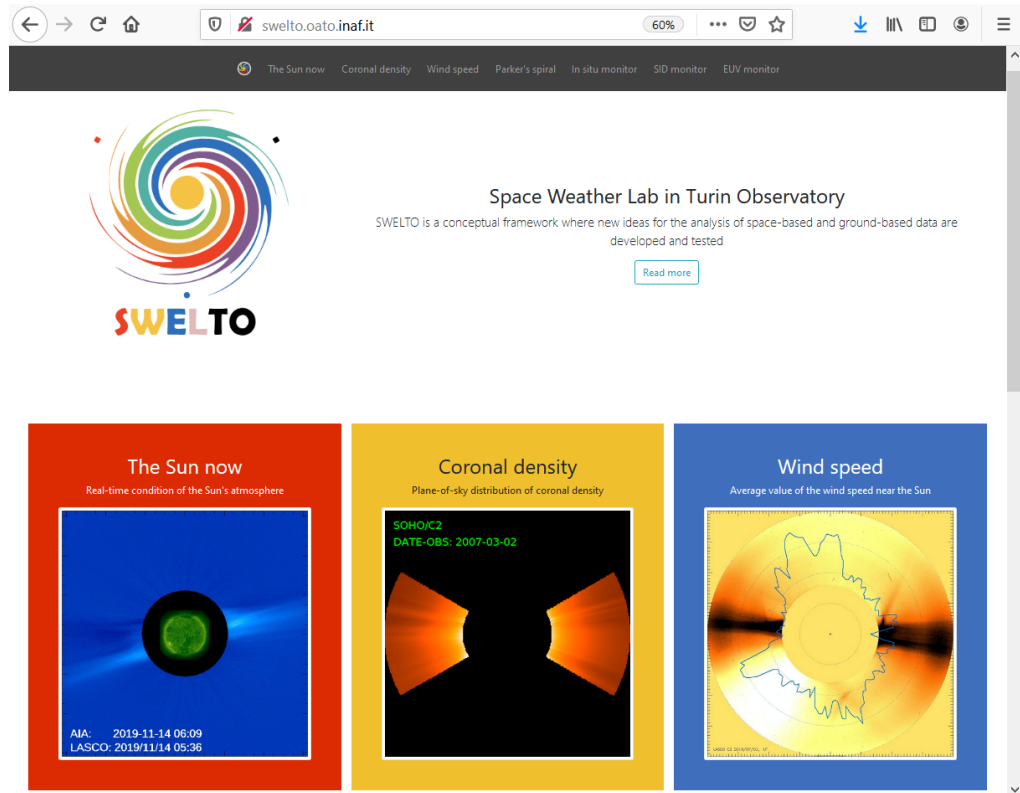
swelto.oato.inaf.it

60%

The Sun now Coronal density Wind speed Parker's spiral In situ monitor SID monitor EUV monitor

SWELTO

Space Weather Lab in Turin Observatory

SWELTO is a conceptual framework where new ideas for the analysis of space-based and ground-based data are developed and tested

Read more

The Sun now

Real-time condition of the Sun's atmosphere

AIA: 2019-11-14 06:09
LASCO: 2019/11/14 05:36

Coronal density

Plane-of-sky distribution of coronal density

SOHO/C2
DATE-OBS: 2007-03-02

Wind speed

Average value of the wind speed near the Sun

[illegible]